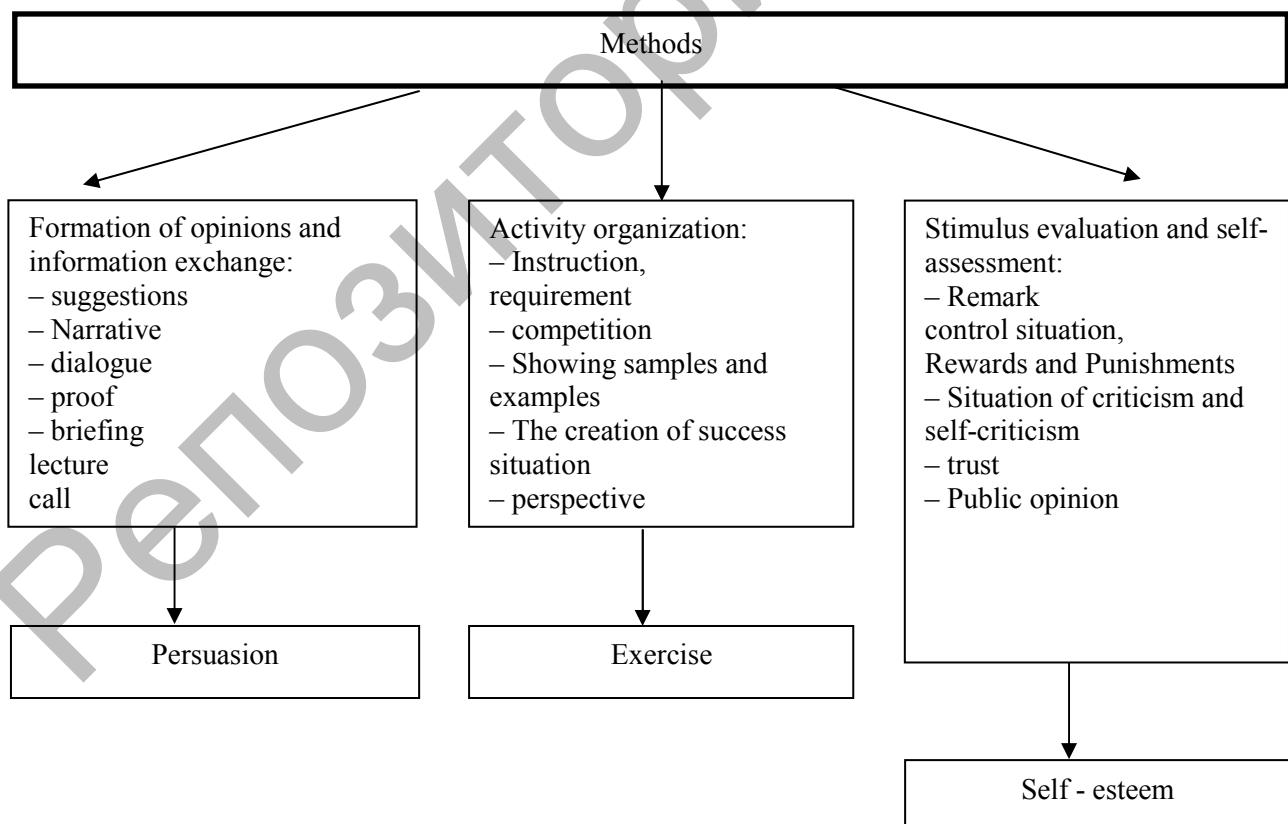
Methods

Formation of opinions and information exchange:
– suggestions
– Narrative
– dialogue
– proof
– briefing
lecture
call

Persuasion

Activity organization:
– Instruction, requirement
– competition
– Showing samples and examples
– The creation of success situation
– perspective

Exercise

Stimulus evaluation and self-assessment:
– Remark
control situation,
Rewards and Punishments
– Situation of criticism and self-criticism
– trust
– Public opinion

Self - esteem

Репозиторий